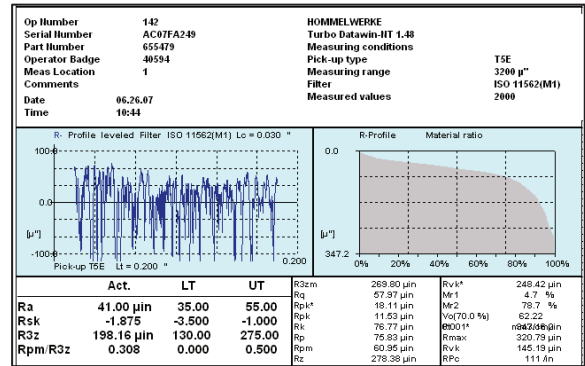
Op Number 142
Serial Number AC07FA249
Part Number 655479
Operator Badge 40594
Meas Location 1
Comments

Date 06.26.07
Time 10:44

HOMMELWERKE
Turbo Datawin-NT 1.48
Measuring conditions
Pick-up type T5E
Measuring range 3200 µ"
Filter ISO 11562(M1)
Measured values 2000

R- Profile leveled Filter ISO 11562(M1) Lc = 0.030 "

100.0
0.0
[µ"]
-100.0
Pick-up T5E Lt = 0.200 "
0.200

R-Profile Material ratio

0.0
[µ"]
347.2
0% 20% 40% 60% 80% 100%

| | Act. | LT | UT |
|---|---|---|---|
| Ra | 41.00 µin | 35.00 | 55.00 |
| Rsk | -1.875 | -3.500 | -1.000 |
| R3z | 198.16 µin | 130.00 | 275.00 |
| Rpm/R3z | 0.308 | 0.000 | 0.500 |

| | | | |
|---|---|---|---|
| R3zm | 269.80 µin | Rvk* | 248.42 µin |
| Rq | 57.97 µin | Mr1 | 4.7 % |
| Rpk* | 18.11 µin | Mr2 | 78.7 % |
| Rpk | 11.53 µin | Vo(70.0 %) | 62.22 |
| Rk | 76.77 µin | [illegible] | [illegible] µin |
| Rp | 75.83 µin | Rmax | 320.79 µin |
| Rpm | 60.95 µin | Rvk | 145.19 µin |
| Rz | 278.38 µin | RPc | 111 /in |